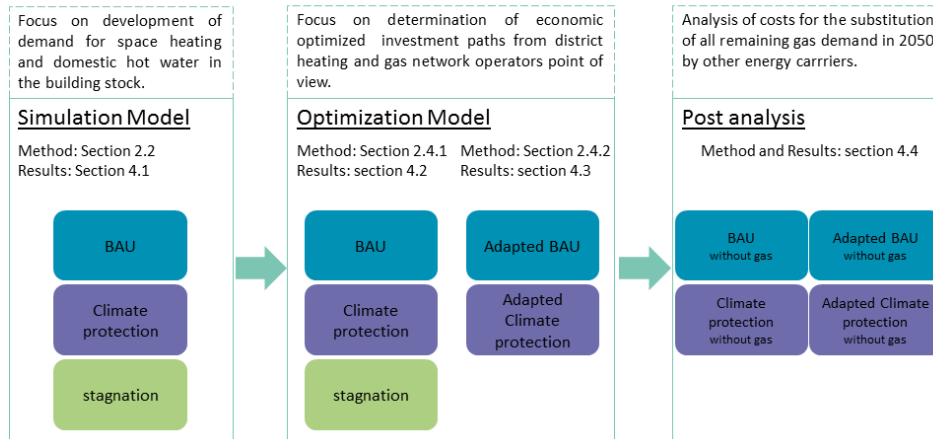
Focus on development of demand for space heating and domestic hot water in the building stock.

Simulation Model

Method: Section 2.2
Results: Section 4.1

BAU

Climate protection

stagnation

Focus on determination of economic optimized investment paths from district heating and gas network operators point of view.

Optimization Model

Method: Section 2.4.1
Results: section 4.2

Method: Section 2.4.2
Results: section 4.3

BAU

Climate protection

stagnation

Adapted BAU

Adapted Climate protection

Analysis of costs for the substitution of all remaining gas demand in 2050 by other energy carrriers.

Post analysis

Method and Results: section 4.4

BAU
without gas

Adapted BAU
without gas

Climate protection
without gas

Adapted Climate protection
without gas